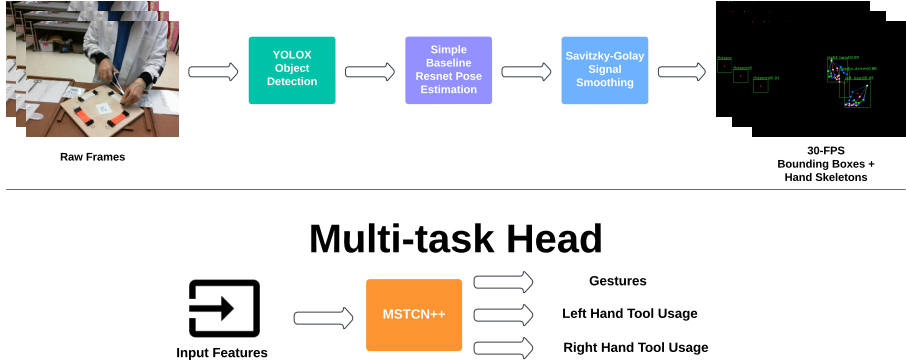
Raw Frames

YOLOX Object Detection

Simple Baseline Resnet Pose Estimation

Savitzky-Golay Signal Smoothing

30-FPS Bounding Boxes + Hand Skeletons

Multi-task Head

Input Features

MSTCN++

Gestures

Left Hand Tool Usage

Right Hand Tool Usage